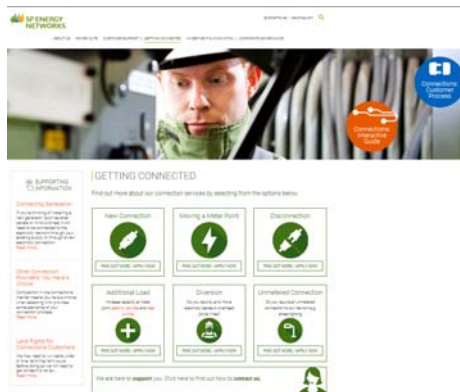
SP ENERGY NETWORKS

Connections Customer Process

Connections Interactive Guide

SUPPORTING INFORMATION

Connecting Generation

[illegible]
Read more

Other Connection Providers: You Have a Choice

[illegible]
Read more

Land Rights for Connections Customers

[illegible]
Read more

GETTING CONNECTED

Find out more about our connection services by selecting from the options below:

New Connection

FIND OUT MORE | APPLY NOW

Moving a Meter Point

FIND OUT MORE | APPLY NOW

Disconnection

FIND OUT MORE | APPLY NOW

Additional Load

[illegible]

FIND OUT MORE | APPLY NOW

Diversion

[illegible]

FIND OUT MORE | APPLY NOW

Unmetered Connection

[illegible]

FIND OUT MORE | APPLY NOW

We are here to support you. Click here to find out how to contact us.